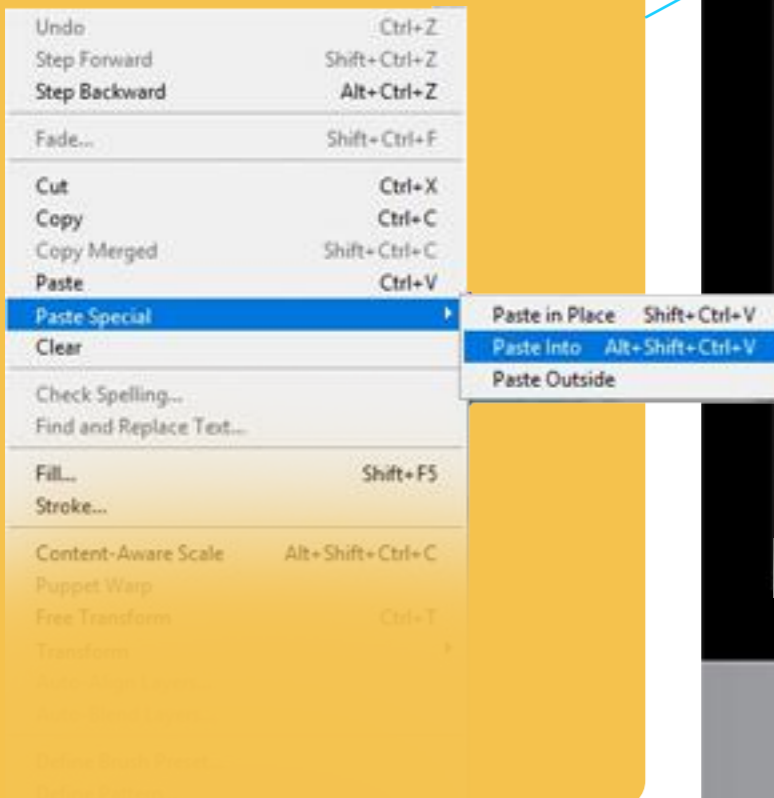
Undo Ctrl+Z
Step Forward Shift+Ctrl+Z
Step Backward Alt+Ctrl+Z
Fade... Shift+Ctrl+F
Cut Ctrl+X
Copy Ctrl+C
Copy Merged Shift+Ctrl+C
Paste Ctrl+V
Paste Special
Clear
Check Spelling...
Find and Replace Text...
Fill... Shift+F5
Stroke...
Content-Aware Scale Alt+Shift+Ctrl+C
Puppet Warp
Free Transform Ctrl+T
Transform
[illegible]
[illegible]
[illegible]
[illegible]

Paste in Place Shift+Ctrl+V
Paste Into Alt+Shift+Ctrl+V
Paste Outside